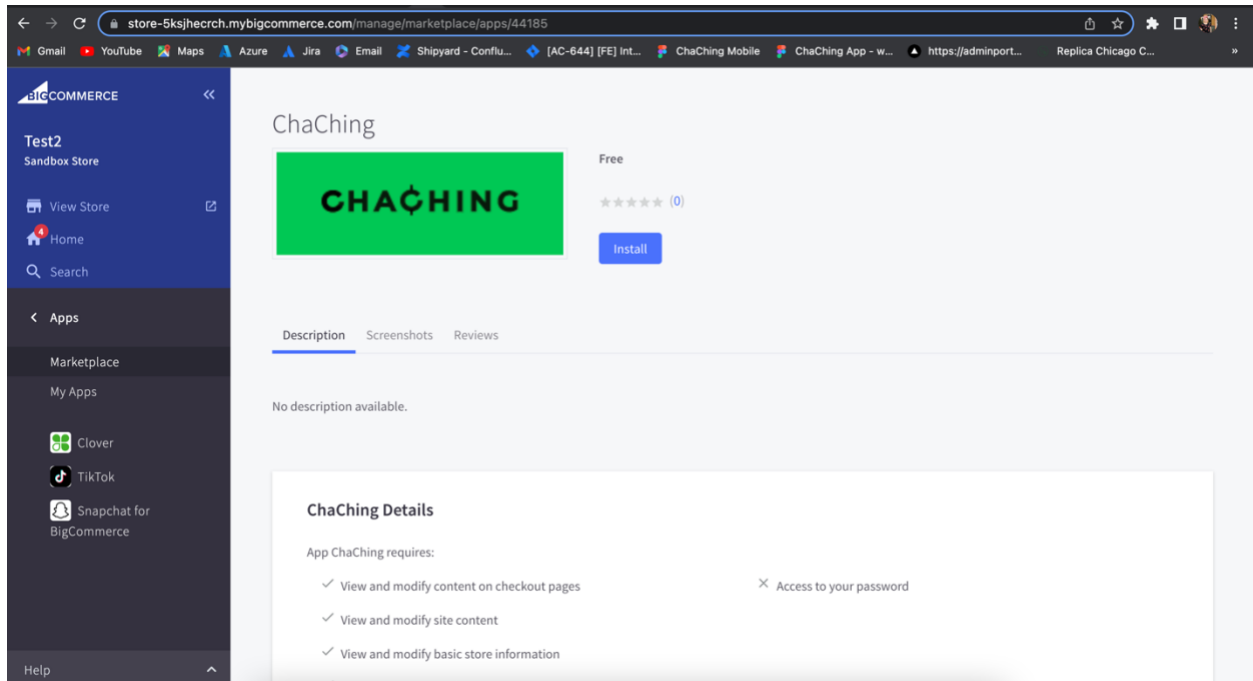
store-5ksjhecrch.mybigcommerce.com/manage/marketplace/apps/44185

Gmail YouTube Maps Azure Jira Email Shipyard - Conflu... [AC-644] [FE] Int... ChaChing Mobile ChaChing App - w... https://adminport... Replica Chicago C...

BIGCOMMERCE

Test2
Sandbox Store

View Store
4 Home
Search

Apps

Marketplace
My Apps

Clover
TikTok
Snapchat for BigCommerce

Help

ChaChing

CHA¢HING

Free

(0)

Install

Description Screenshots Reviews

No description available.

ChaChing Details

App ChaChing requires:

View and modify content on checkout pages

View and modify site content

View and modify basic store information

Access to your password